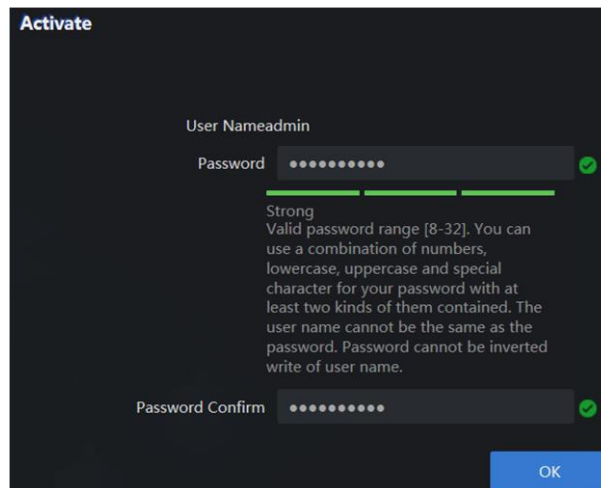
Activate

User Nameadmin

Password ••••••••••

Strong
Valid password range [8-32]. You can use a combination of numbers, lowercase, uppercase and special character for your password with at least two kinds of them contained. The user name cannot be the same as the password. Password cannot be inverted write of user name.

Password Confirm ••••••••••

OK